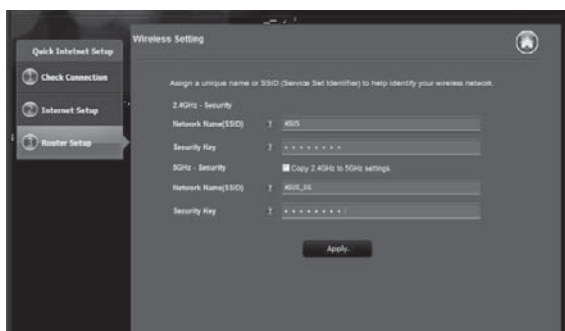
Quick Internet Setup

Check Connection

Internet Setup

Router Setup

Wireless Setting

Assign a unique name or SSID (Service Set Identifier) to help identify your wireless network.

2.4GHz - Security

Network Name(SSID) ? ASUS

Security Key ? ••••••••

5GHz - Security

Copy 2.4GHz to 5GHz settings.

Network Name(SSID) ? ASUS_5G

Security Key ? ••••••••

Apply